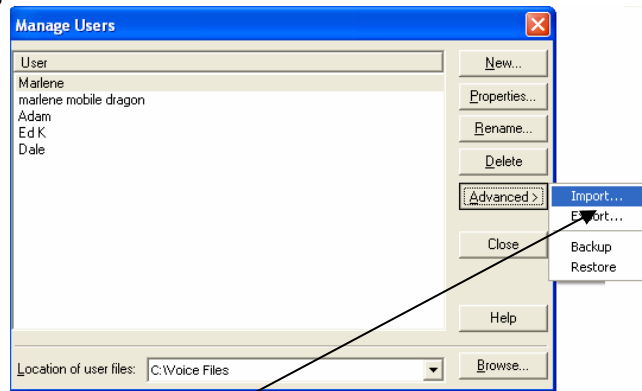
Manage Users

User
Marlene
marlene mobile dragon
Adam
Ed K
Dale

New...
Properties...
Rename...
Delete
Advanced >
Close
Help

Import...
Export...
Backup
Restore

Location of user files: C:\Voice Files

Browse...